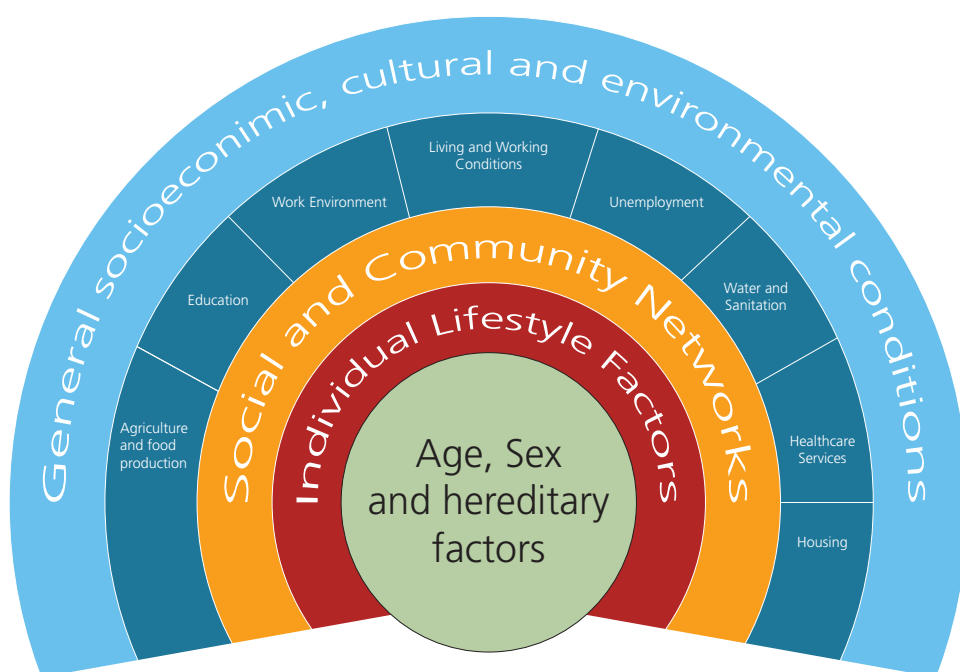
General socioeconimic, cultural and environmental conditions

Agriculture and food production

Education

Work Environment

Living and Working Conditions

Unemployment

Water and Sanitation

Healthcare Services

Housing

Social and Community Networks

Individual Lifestyle Factors

Age, Sex and hereditary factors